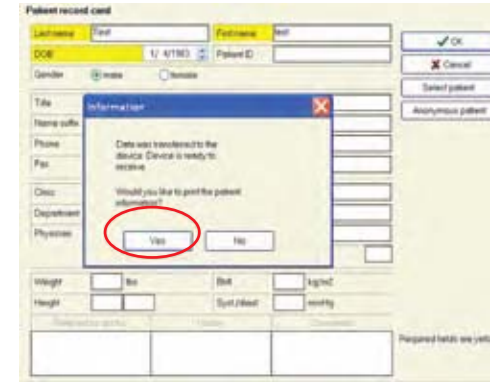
Patient record card

Last name Test

First name test

DOB 1/ 4/1983

Patient ID

Gender male female

Title

Name suffix

Phone

Fax

Clinic

Department

Physician

OK

Cancel

Select patient

Anonymous patient

Information

Data was transferred to the device. Device is ready to receive.

Would you like to print the patient information?

Yes

No

Weight lbs

BMI kg/m2

Height

Syst./diast. mmHg

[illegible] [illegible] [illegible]

Required fields are yello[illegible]